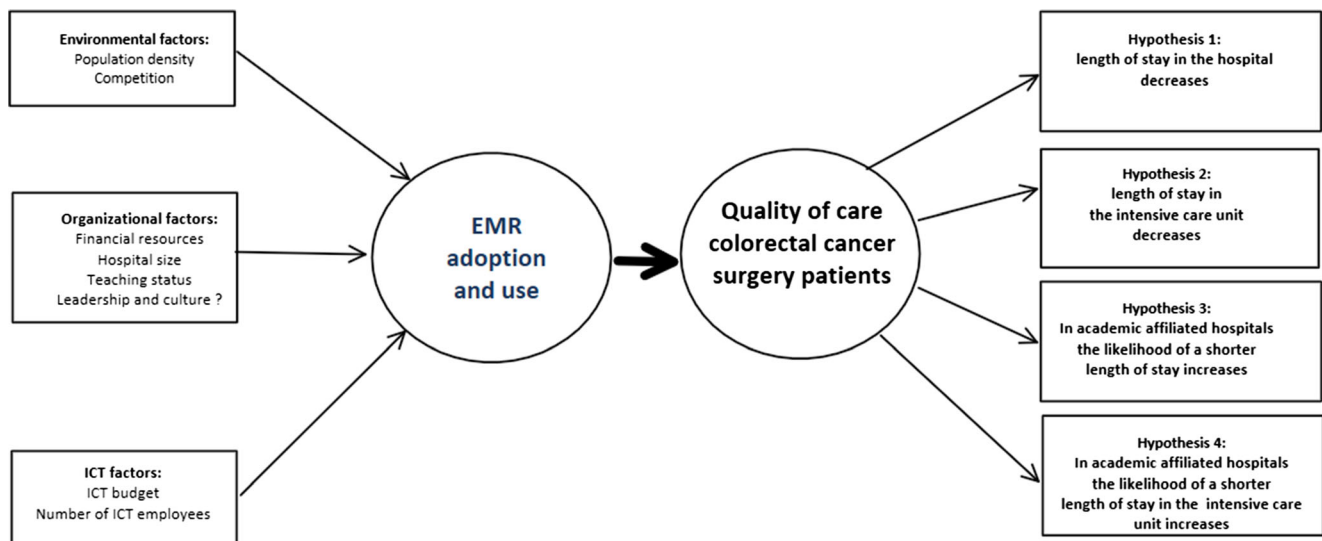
Environmental factors:
Population density
Competition

Organizational factors:
Financial resources
Hospital size
Teaching status
Leadership and culture ?

ICT factors:
ICT budget
Number of ICT employees

EMR adoption and use

Quality of care colorectal cancer surgery patients

Hypothesis 1:
length of stay in the hospital decreases

Hypothesis 2:
length of stay in the intensive care unit decreases

Hypothesis 3:
In academic affiliated hospitals the likelihood of a shorter length of stay increases

Hypothesis 4:
In academic affiliated hospitals the likelihood of a shorter length of stay in the intensive care unit increases